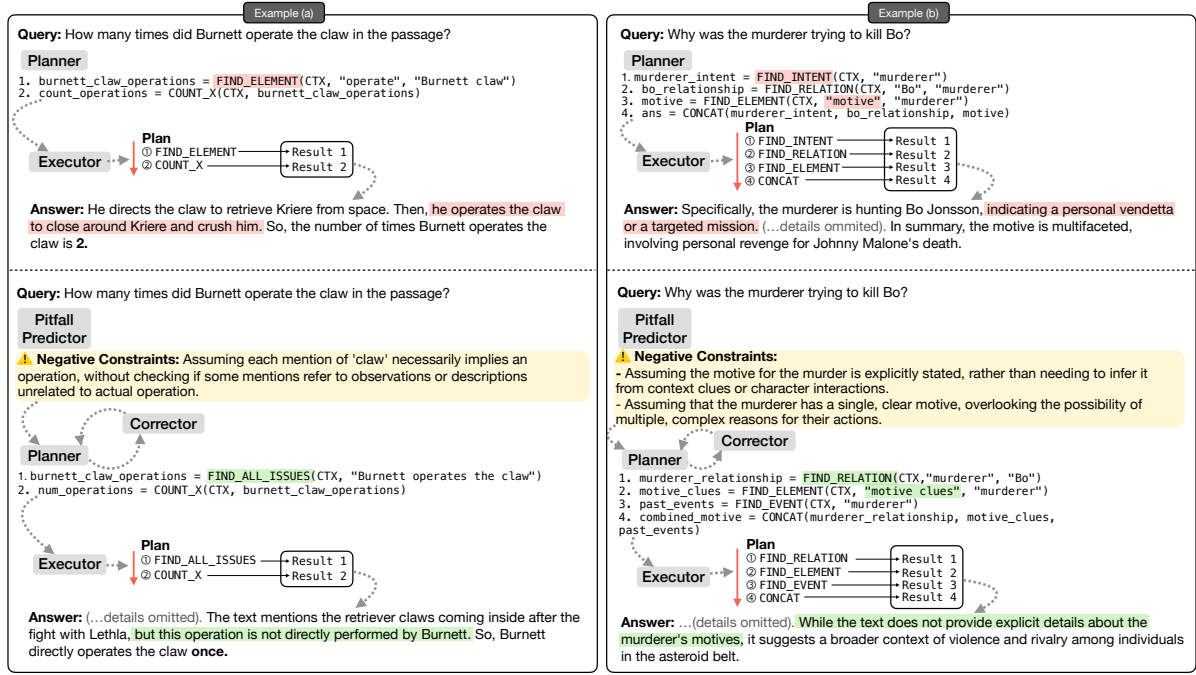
Example (a)

**Query:** How many times did Burnett operate the claw in the passage?

Planner

1. burnett_claw_operations = FIND_ELEMENT(CTX, "operate", "Burnett claw")
2. count_operations = COUNT_X(CTX, burnett_claw_operations)

Executor

Plan
① FIND_ELEMENT
② COUNT_X

Result 1
Result 2

**Answer:** He directs the claw to retrieve Kriere from space. Then, he operates the claw to close around Kriere and crush him. So, the number of times Burnett operates the claw is **2.**

**Query:** How many times did Burnett operate the claw in the passage?

Pitfall Predictor

⚠ **Negative Constraints:** Assuming each mention of 'claw' necessarily implies an operation, without checking if some mentions refer to observations or descriptions unrelated to actual operation.

Corrector

Planner

1. burnett_claw_operations = FIND_ALL_ISSUES(CTX, "Burnett operates the claw")
2. num_operations = COUNT_X(CTX, burnett_claw_operations)

Executor

Plan
① FIND_ALL_ISSUES
② COUNT_X

Result 1
Result 2

**Answer:** (...details omitted). The text mentions the retriever claws coming inside after the fight with Lethla, but this operation is not directly performed by Burnett. So, Burnett directly operates the claw **once.**

Example (b)

**Query:** Why was the murderer trying to kill Bo?

Planner

1. murderer_intent = FIND_INTENT(CTX, "murderer")
2. bo_relationship = FIND_RELATION(CTX, "Bo", "murderer")
3. motive = FIND_ELEMENT(CTX, "motive", "murderer")
4. ans = CONCAT(murderer_intent, bo_relationship, motive)

Executor

Plan
① FIND_INTENT
② FIND_RELATION
③ FIND_ELEMENT
④ CONCAT

Result 1
Result 2
Result 3
Result 4

**Answer:** Specifically, the murderer is hunting Bo Jonsson, indicating a personal vendetta or a targeted mission. (...details ommited). In summary, the motive is multifaceted, involving personal revenge for Johnny Malone's death.

**Query:** Why was the murderer trying to kill Bo?

Pitfall Predictor

⚠ **Negative Constraints:**
- Assuming the motive for the murder is explicitly stated, rather than needing to infer it from context clues or character interactions.
- Assuming that the murderer has a single, clear motive, overlooking the possibility of multiple, complex reasons for their actions.

Corrector

Planner

1. murderer_relationship = FIND_RELATION(CTX,"murderer", "Bo")
2. motive_clues = FIND_ELEMENT(CTX, "motive clues", "murderer")
3. past_events = FIND_EVENT(CTX, "murderer")
4. combined_motive = CONCAT(murderer_relationship, motive_clues, past_events)

Executor

Plan
① FIND_RELATION
② FIND_ELEMENT
③ FIND_EVENT
④ CONCAT

Result 1
Result 2
Result 3
Result 4

**Answer:** ...(details omitted). While the text does not provide explicit details about the murderer's motives, it suggests a broader context of violence and rivalry among individuals in the asteroid belt.